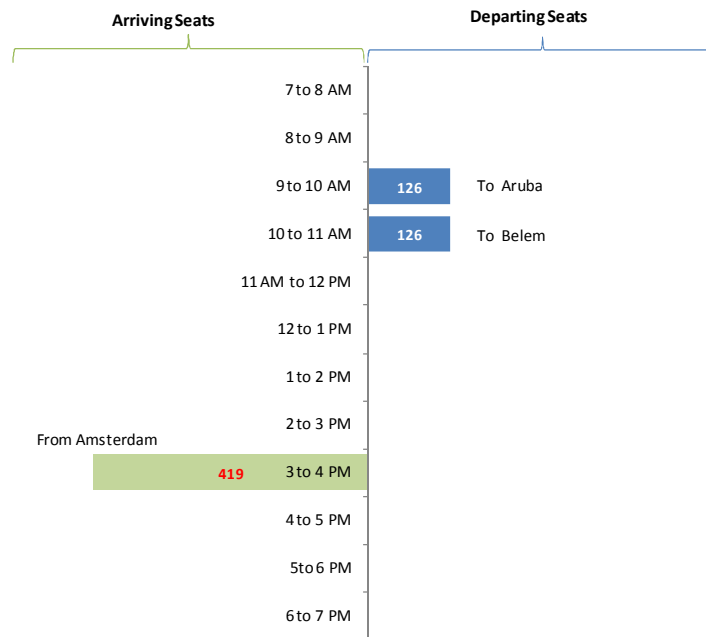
Arriving Seats

Departing Seats

7 to 8 AM

8 to 9 AM

9 to 10 AM

126

To Aruba

10 to 11 AM

126

To Belem

11 AM to 12 PM

12 to 1 PM

1 to 2 PM

2 to 3 PM

From Amsterdam

419

3 to 4 PM

4 to 5 PM

5 to 6 PM

6 to 7 PM